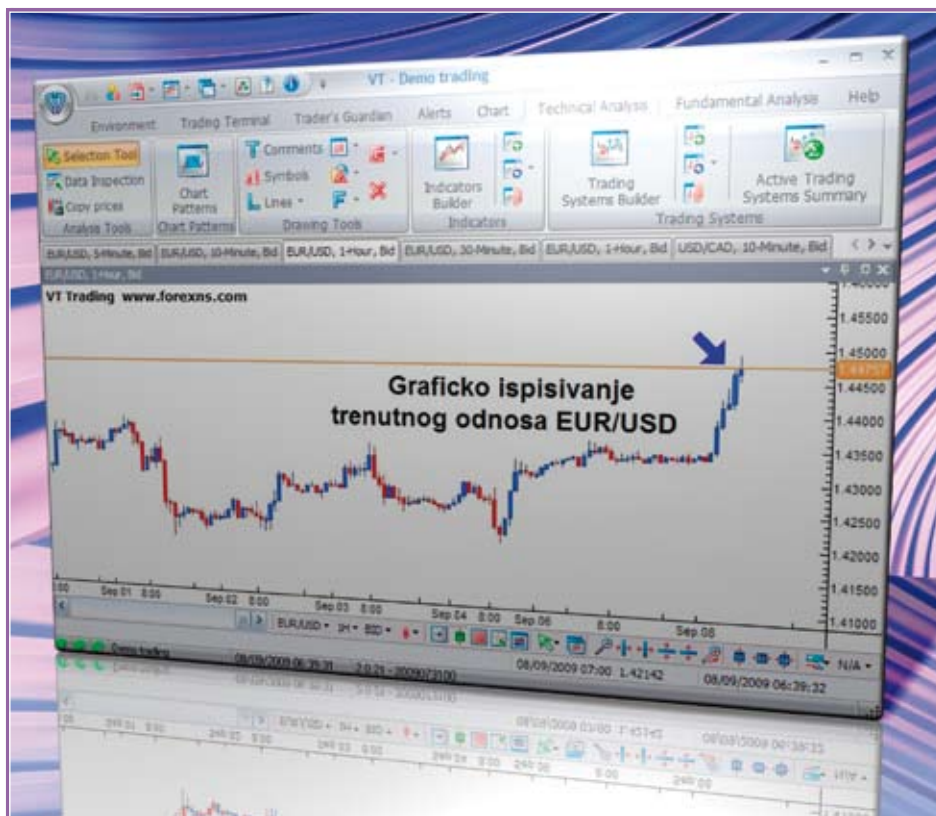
VT - Demo trading

Environment | Trading Terminal | Trader's Guardian | Alerts | Chart | Technical Analysis | Fundamental Analysis | Help

Selection Tool
Data Inspection
Copy prices
Analysis Tools

Chart Patterns
Chart Patterns

Comments
Symbols
Lines
Drawing Tools

Indicators Builder
Indicators

Trading Systems Builder

Active Trading Systems Summary
Trading Systems

EUR/USD, 5-Minute, Bid | EUR/USD, 10-Minute, Bid | EUR/USD, 1-Hour, Bid | EUR/USD, 30-Minute, Bid | EUR/USD, 1-Hour, Bid | USD/CAD, 10-Minute, Bid

EUR/USD, 1-Hour, Bid

VT Trading www.forexns.com

Graficko ispisivanje trenutnog odnosa EUR/USD

1.45500
1.45000
1.44757
1.44500
1.44000
1.43500
1.43000
1.42500
1.42000
1.41500
1.41000

Sep 01 8:00 | Sep 02 8:00 | Sep 03 8:00 | Sep 04 8:00 | Sep 06 | 8:00 | Sep 08

EUR/USD | 1H | BID

Demo trading | 08/09/2009 06:39:31 | 2.0.21 - 2009/07/100 | 08/09/2009 07:00 1.42142 | 08/09/2009 06:39:32 | N/A